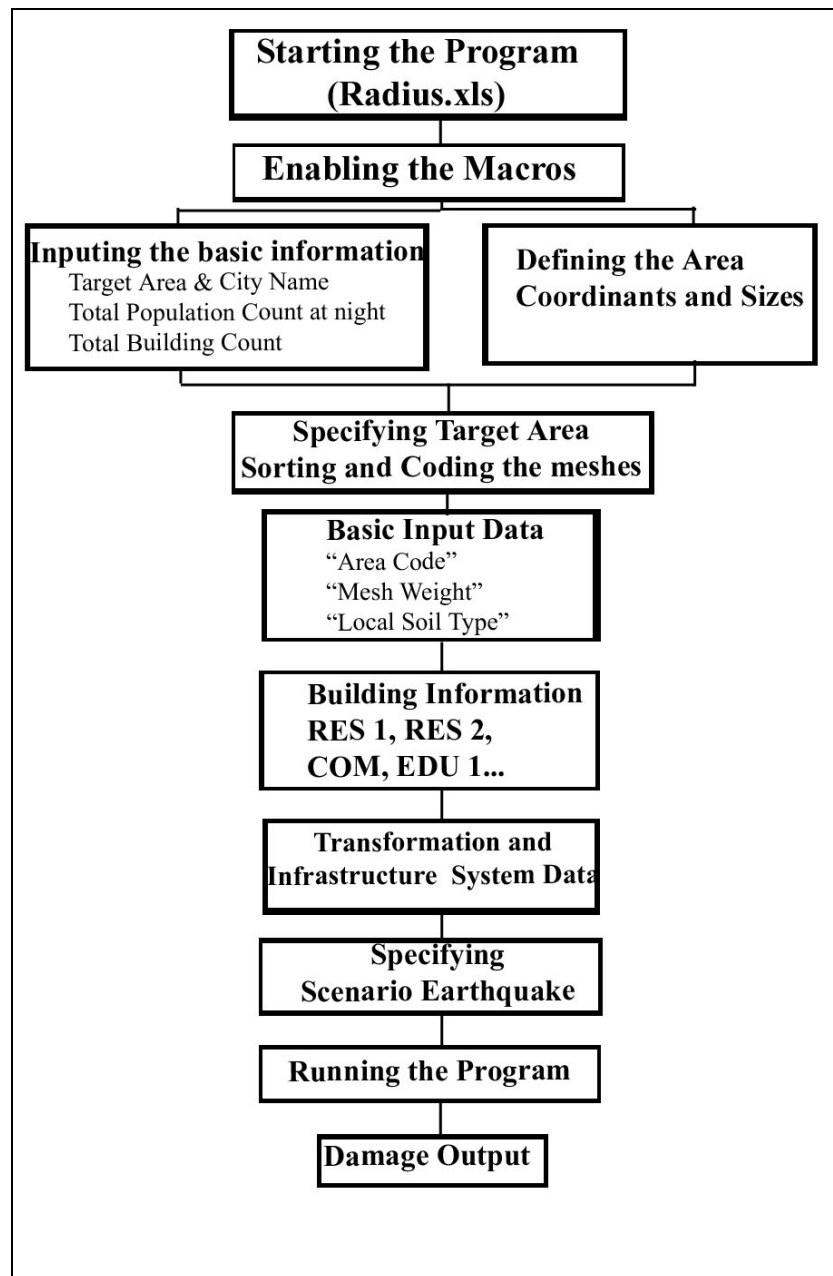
Starting the Program (Radius.xls)

Enabling the Macros

Inputing the basic information
Target Area & City Name
Total Population Count at night
Total Building Count

Defining the Area Coordinants and Sizes

Specifying Target Area
Sorting and Coding the meshes

Basic Input Data
"Area Code"
"Mesh Weight"
"Local Soil Type"

Building Information
RES 1, RES 2, COM, EDU 1...

Transformation and Infrastructure System Data

Specifying Scenario Earthquake

Running the Program

Damage Output